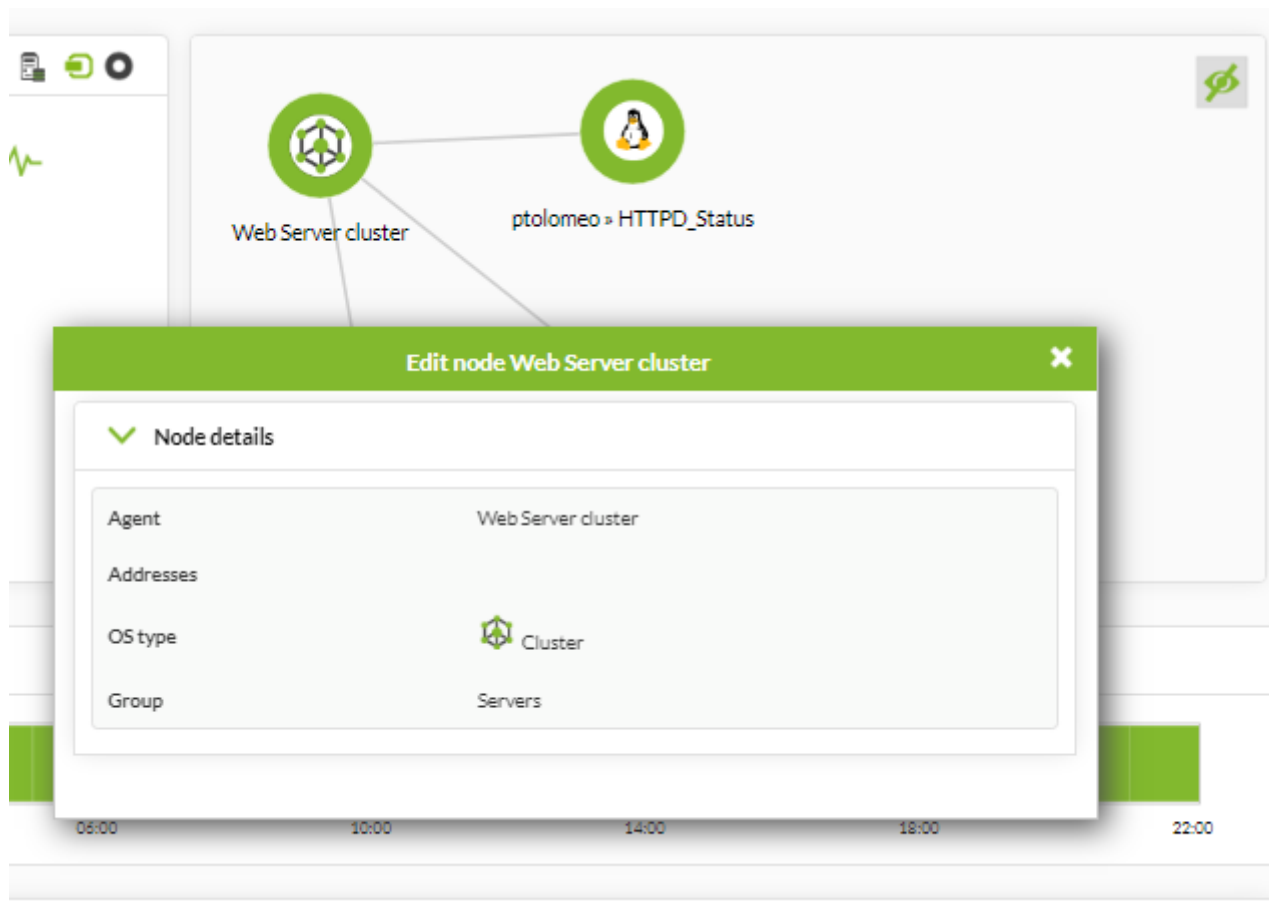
Web Server cluster

ptolomeo » HTTPD_Status

Edit node Web Server cluster

Node details

| Agent | Web Server cluster |
|---|---|
| Addresses | |
| OS type | Cluster |
| Group | Servers |

06:00 10:00 14:00 18:00 22:00